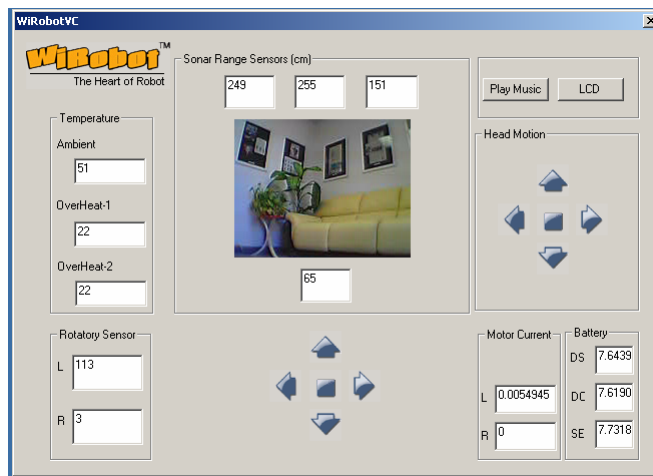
WiRobotVC

WiRobot™
The Heart of Robot

Sonar Range Sensors (cm)
249
255
151

Play Music
LCD

Temperature
Ambient
51
OverHeat-1
22
OverHeat-2
22

65

Head Motion

Rotatory Sensor
L 113
R 3

Motor Current
L 0.0054945
R 0

Battery
DS 7.6439
DC 7.6190
SE 7.7318